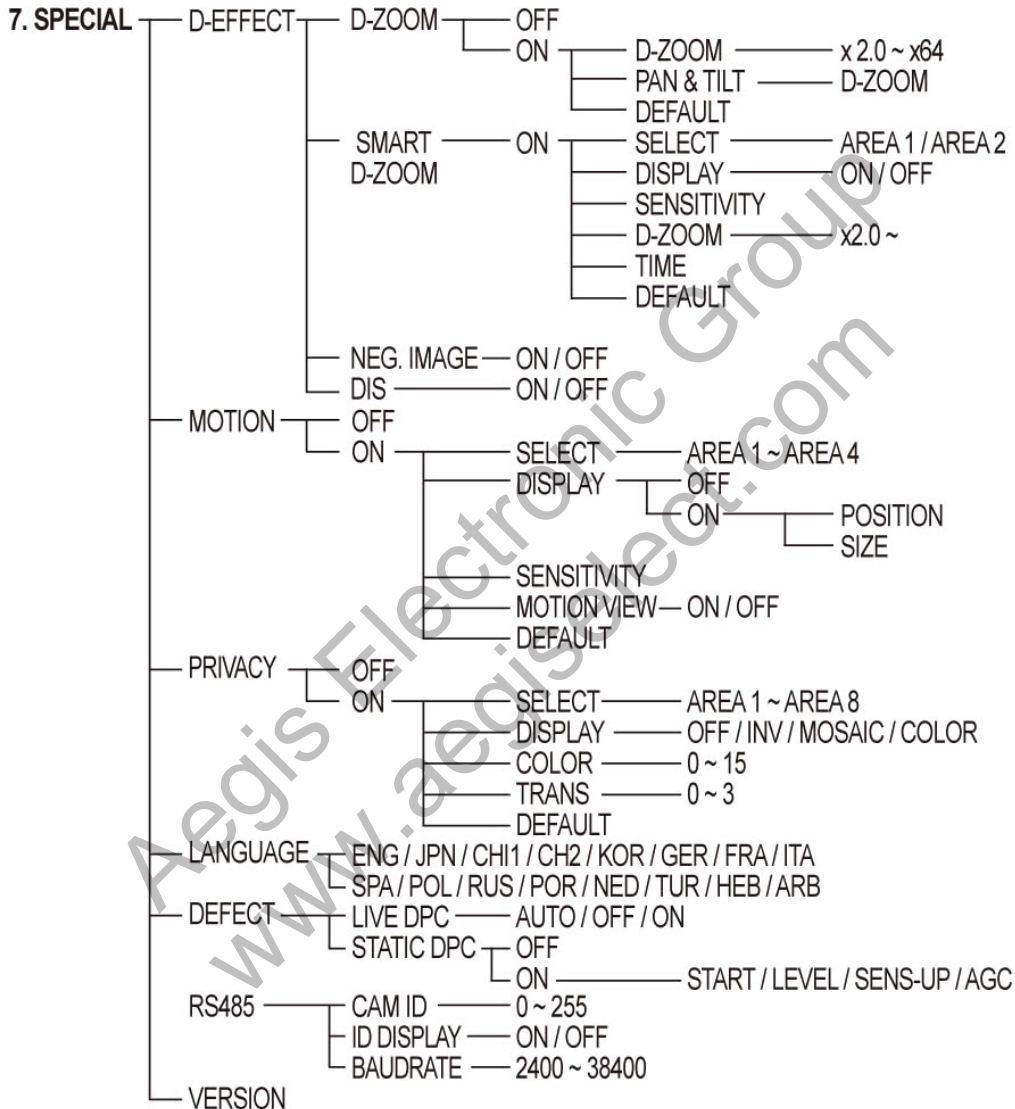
7. SPECIAL
D-EFFECT
D-ZOOM
OFF
ON
D-ZOOM
x 2.0 ~ x64
PAN & TILT
D-ZOOM
DEFAULT
SMART D-ZOOM
ON
SELECT
AREA 1 / AREA 2
DISPLAY
ON / OFF
SENSITIVITY
D-ZOOM
x2.0 ~
TIME
DEFAULT
NEG. IMAGE
ON / OFF
DIS
ON / OFF
MOTION
OFF
ON
SELECT
AREA 1 ~ AREA 4
DISPLAY
OFF
ON
POSITION
SIZE
SENSITIVITY
MOTION VIEW
ON / OFF
DEFAULT
PRIVACY
OFF
ON
SELECT
AREA 1 ~ AREA 8
DISPLAY
OFF / INV / MOSAIC / COLOR
COLOR
0 ~ 15
TRANS
0 ~ 3
DEFAULT
LANGUAGE
ENG / JPN / CHI1 / CH2 / KOR / GER / FRA / ITA
SPA / POL / RUS / POR / NED / TUR / HEB / ARB
DEFECT
LIVE DPC
AUTO / OFF / ON
STATIC DPC
OFF
ON
START / LEVEL / SENS-UP / AGC
RS485
CAM ID
0 ~ 255
ID DISPLAY
ON / OFF
BAUDRATE
2400 ~ 38400
VERSION

Aegis Electronic Group
www.aegiselect.com